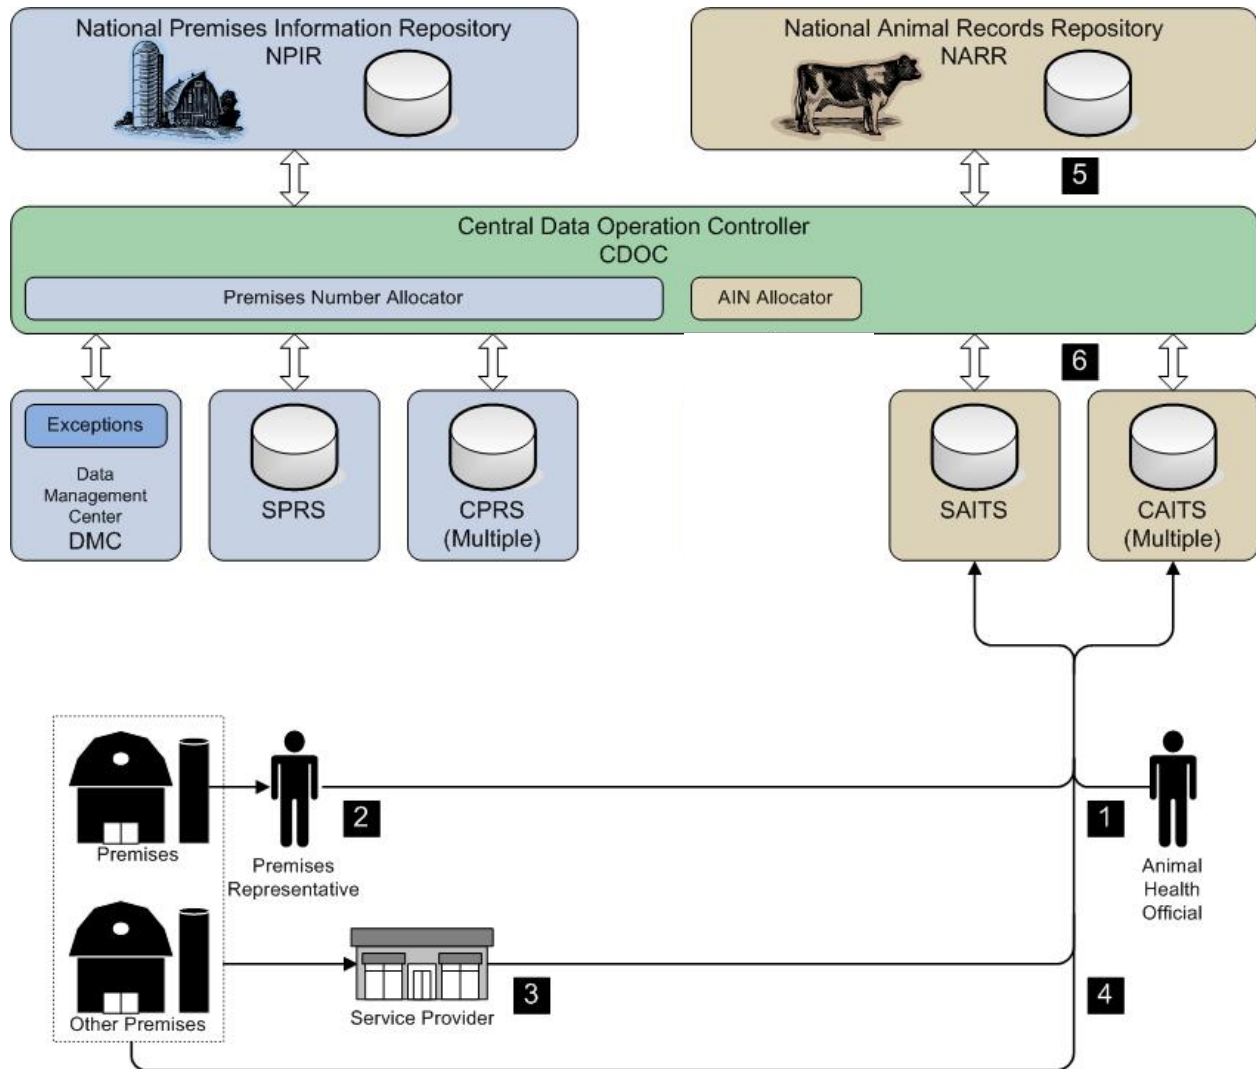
National Premises Information Repository
NPIR

National Animal Records Repository
NARR

5

Central Data Operation Controller
CDOC

Premises Number Allocator

AIN Allocator

6

Exceptions

Data Management Center
DMC

SPRS

CPRS (Multiple)

SAITS

CAITS (Multiple)

Premises

2

Premises Representative

1

Animal Health Official

Other Premises

Service Provider

3

4